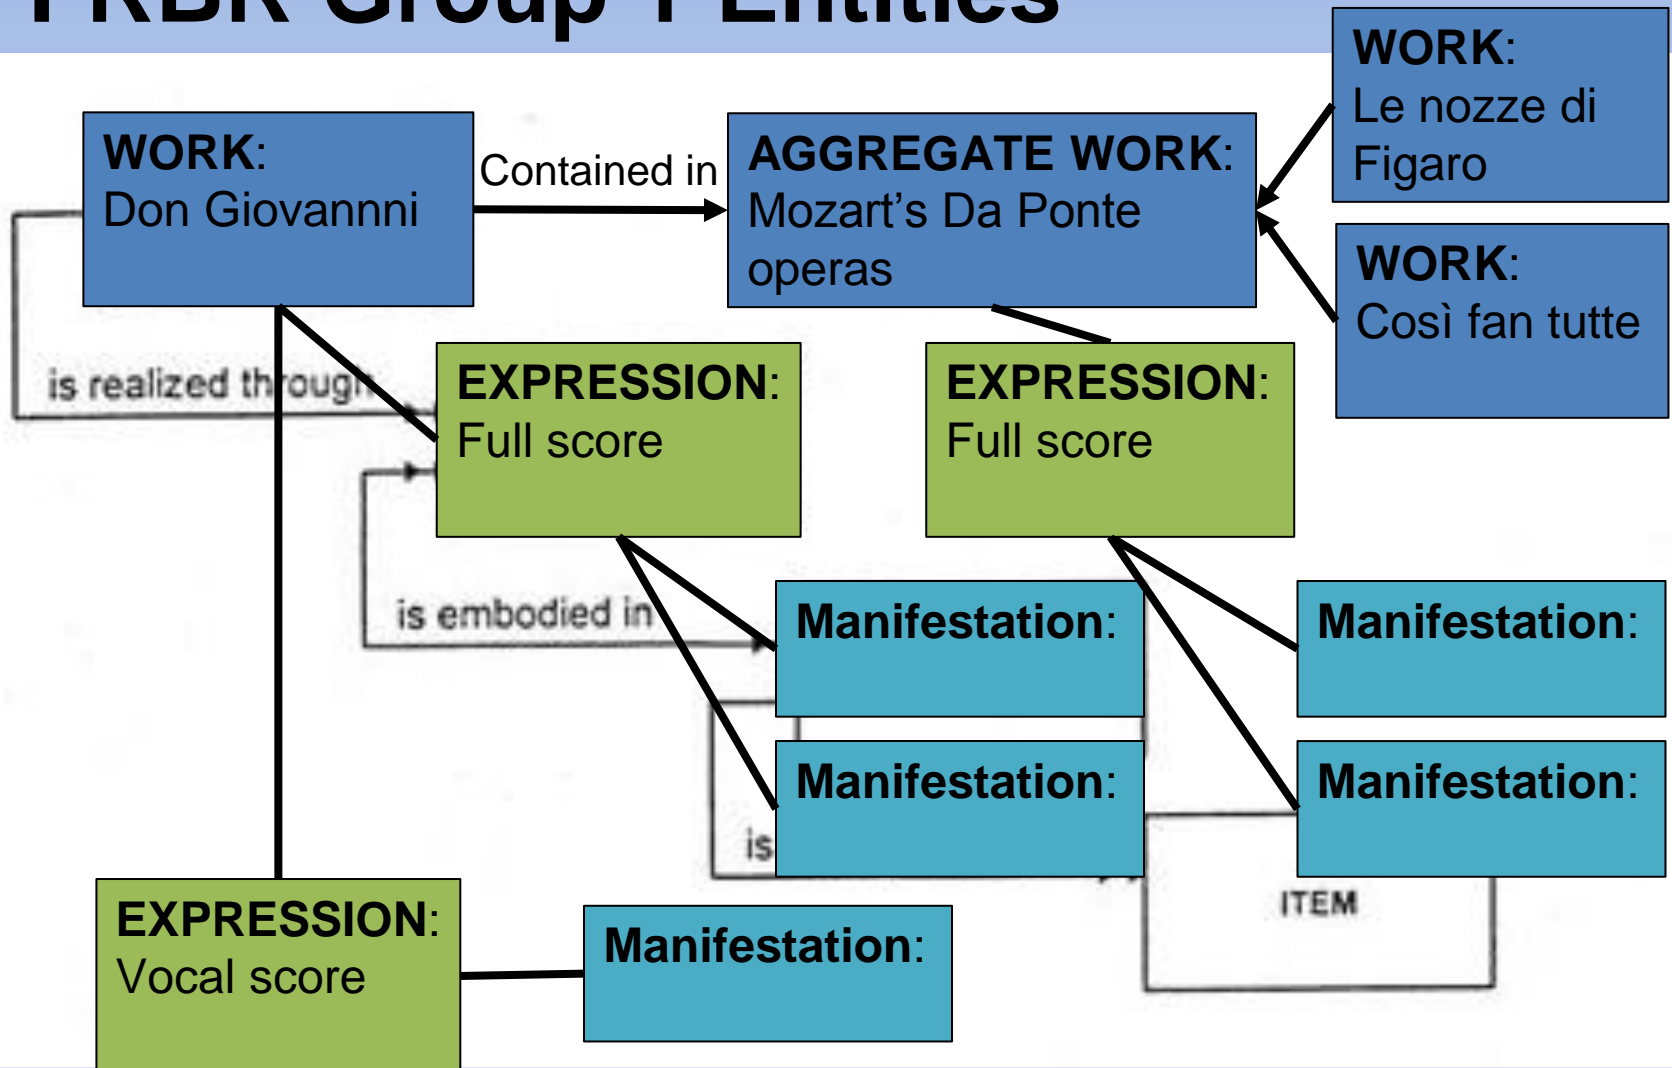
FRBR Group 1 Entities

WORK:
Don Giovannni

Contained in

AGGREGATE WORK:
Mozart's Da Ponte operas

WORK:
Le nozze di Figaro

WORK:
Così fan tutte

is realized through

EXPRESSION:
Full score

EXPRESSION:
Full score

is embodied in

Manifestation:

Manifestation:

Manifestation:

Manifestation:

is

ITEM

EXPRESSION:
Vocal score

Manifestation: